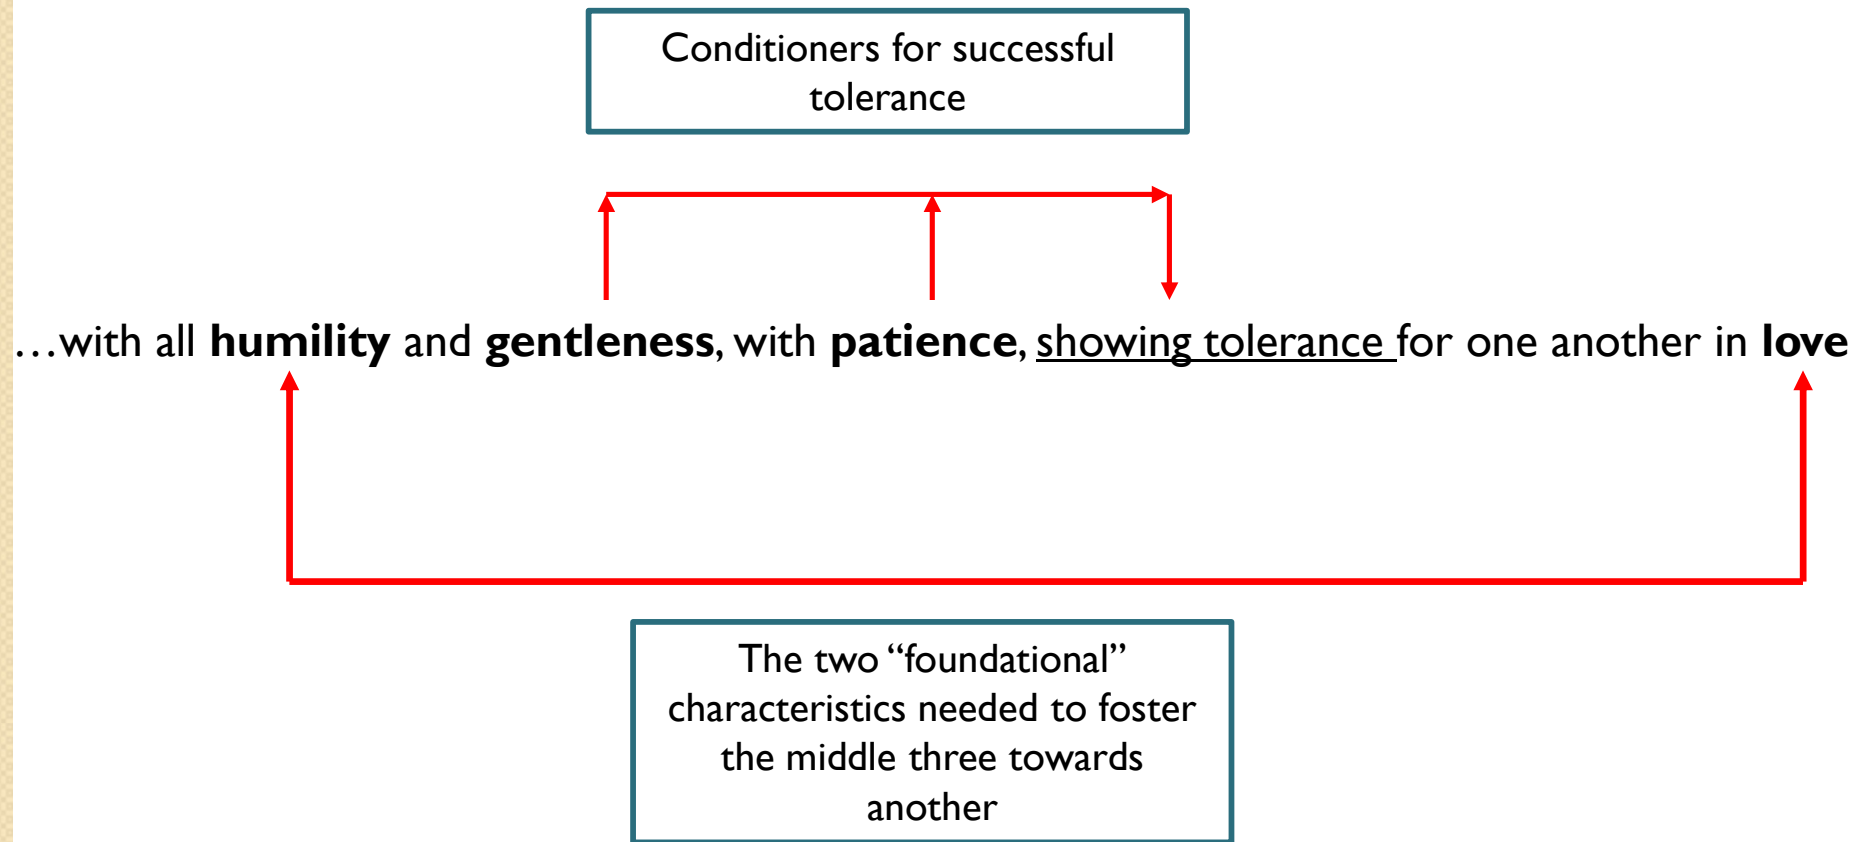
Conditioners for successful tolerance

…with all **humility** and **gentleness**, with **patience**, <u>showing tolerance</u> for one another in **love**

The two "foundational" characteristics needed to foster the middle three towards another